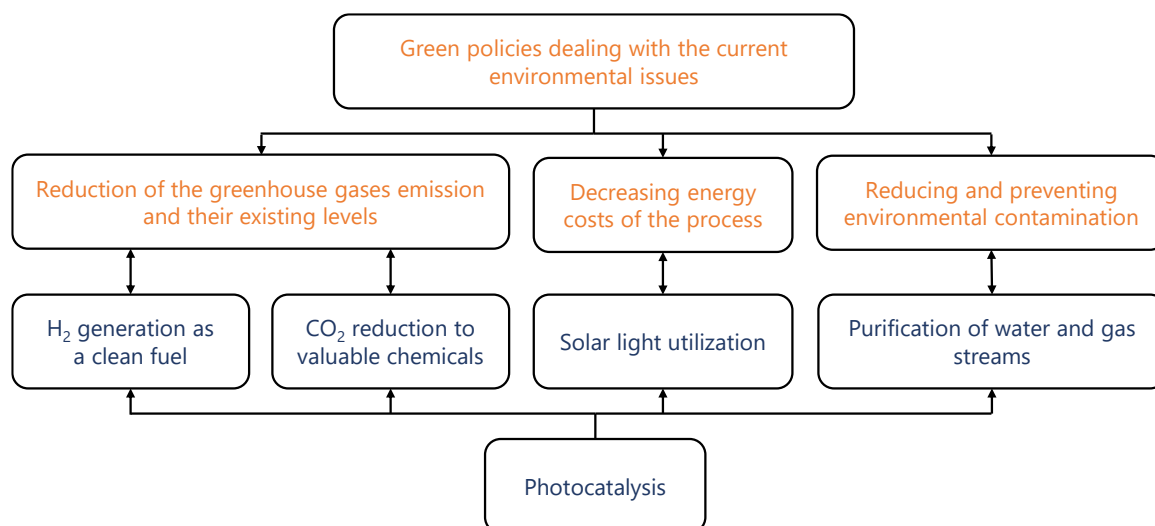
Green policies dealing with the current environmental issues

Reduction of the greenhouse gases emission and their existing levels

Decreasing energy costs of the process

Reducing and preventing environmental contamination

$H_2$ generation as a clean fuel

$CO_2$ reduction to valuable chemicals

Solar light utilization

Purification of water and gas streams

Photocatalysis